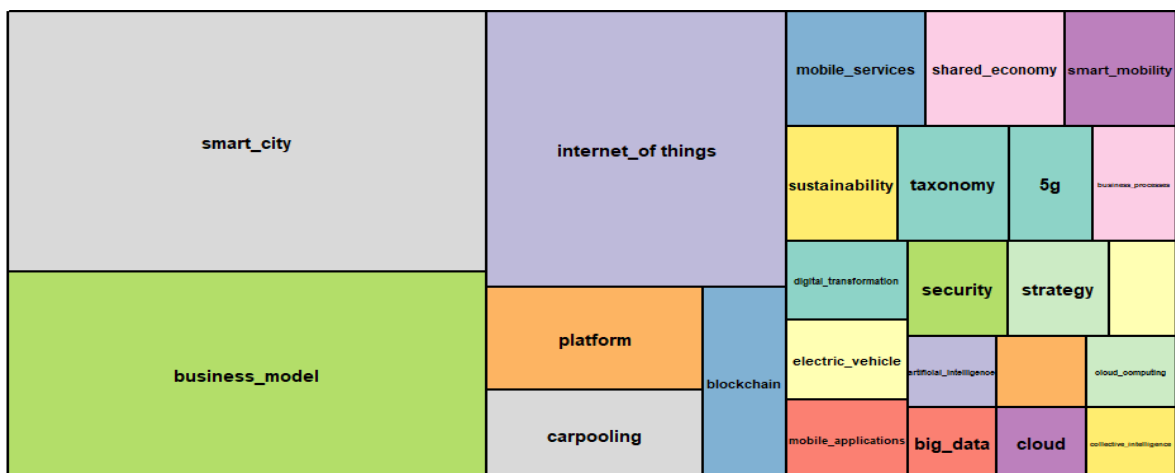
smart_city

business_model

internet_of things

platform

carpooling

blockchain

mobile_services

shared_economy

smart_mobility

sustainability

taxonomy

5g

business_processes

digital_transformation

security

strategy

electric_vehicle

artificial_intelligence

cloud_computing

mobile_applications

big_data

cloud

collective_intelligence